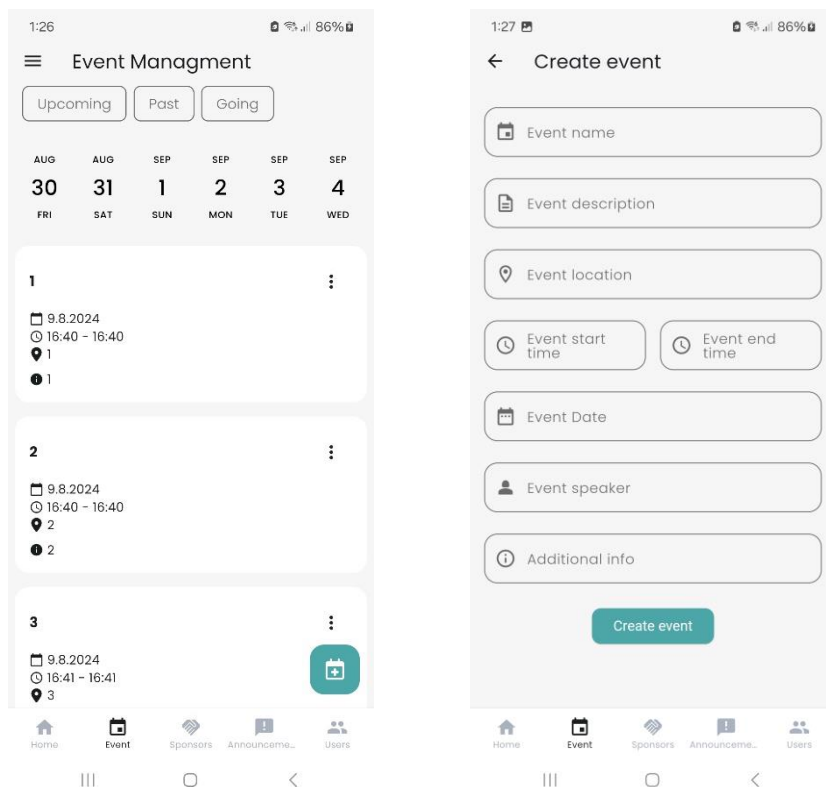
1:26 86%

Event Managment

Upcoming Past Going

| AUG | AUG | SEP | SEP | SEP | SEP |
|---|---|---|---|---|---|
| 30 | 31 | 1 | 2 | 3 | 4 |
| FRI | SAT | SUN | MON | TUE | WED |

1
9.8.2024
16:40 - 16:40
1
1

2
9.8.2024
16:40 - 16:40
2
2

3
9.8.2024
16:41 - 16:41
3

Home Event Sponsors Announceme... Users

1:27 86%

Create event

Event name

Event description

Event location

Event start time

Event end time

Event Date

Event speaker

Additional info

Create event

Home Event Sponsors Announceme... Users